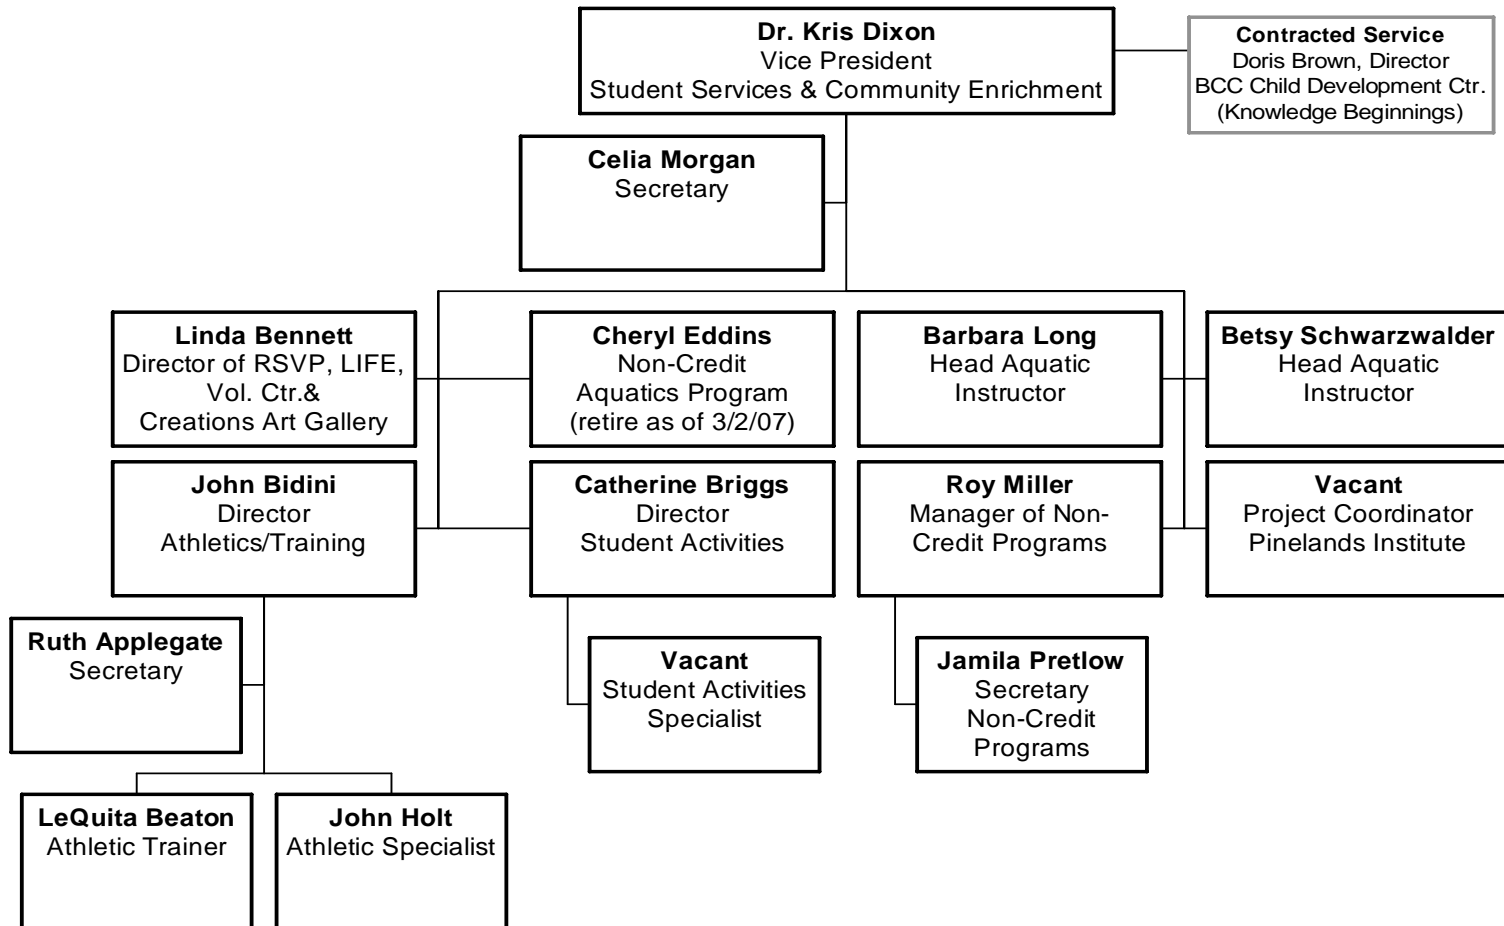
**Dr. Kris Dixon**
Vice President
Student Services & Community Enrichment

**Contracted Service**
Doris Brown, Director
BCC Child Development Ctr.
(Knowledge Beginnings)

**Celia Morgan**
Secretary

**Linda Bennett**
Director of RSVP, LIFE, Vol. Ctr.&
Creations Art Gallery

**Cheryl Eddins**
Non-Credit
Aquatics Program
(retire as of 3/2/07)

**Barbara Long**
Head Aquatic
Instructor

**Betsy Schwarzwalder**
Head Aquatic
Instructor

**John Bidini**
Director
Athletics/Training

**Catherine Briggs**
Director
Student Activities

**Roy Miller**
Manager of Non-Credit Programs

**Vacant**
Project Coordinator
Pinelands Institute

**Ruth Applegate**
Secretary

**Vacant**
Student Activities
Specialist

**Jamila Pretlow**
Secretary
Non-Credit
Programs

**LeQuita Beaton**
Athletic Trainer

**John Holt**
Athletic Specialist